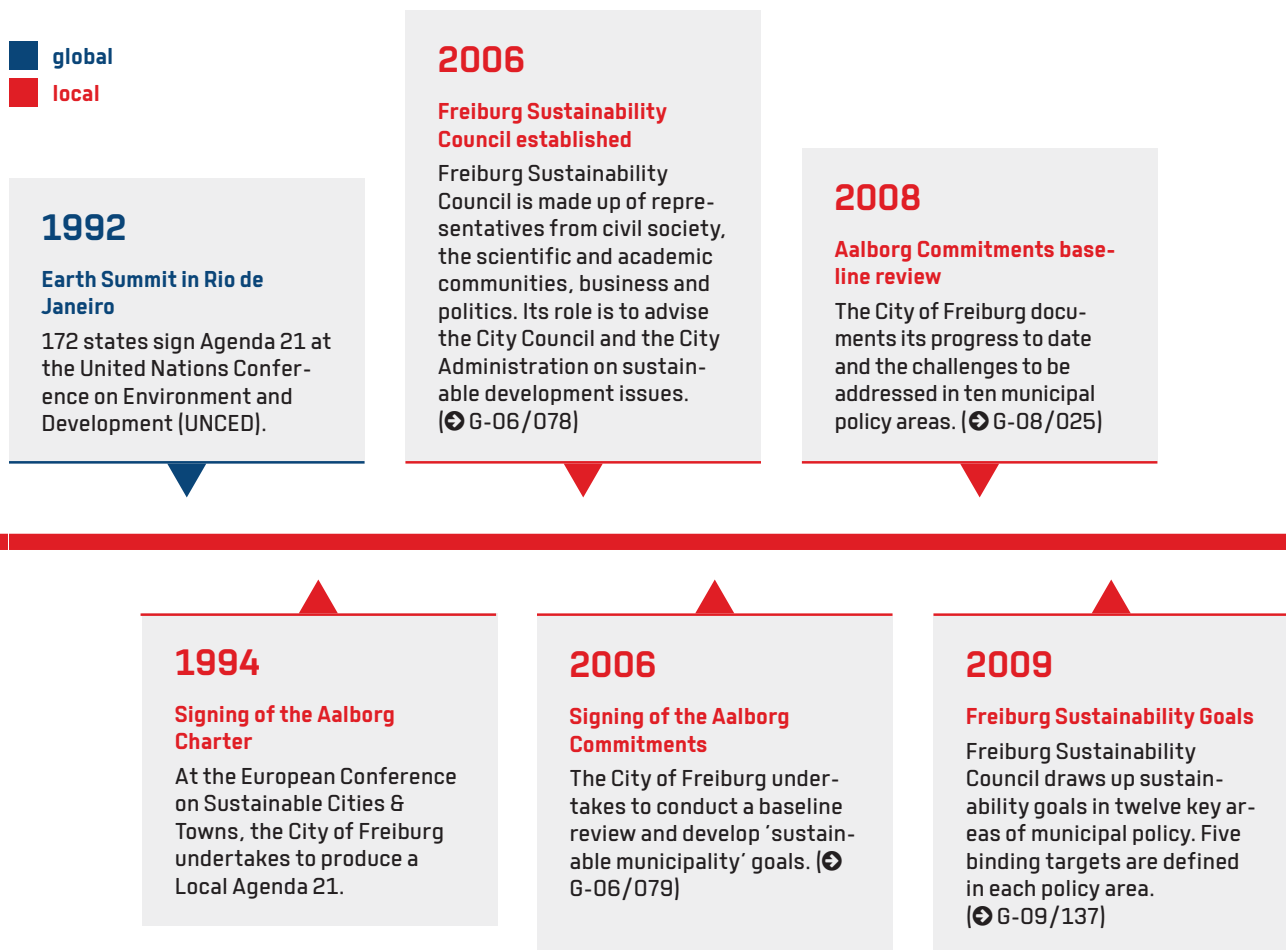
global
local

1992

Earth Summit in Rio de Janeiro

172 states sign Agenda 21 at the United Nations Conference on Environment and Development (UNCED).

2006

Freiburg Sustainability Council established

Freiburg Sustainability Council is made up of representatives from civil society, the scientific and academic communities, business and politics. Its role is to advise the City Council and the City Administration on sustainable development issues. (➲ G-06/078)

2008

Aalborg Commitments baseline review

The City of Freiburg documents its progress to date and the challenges to be addressed in ten municipal policy areas. (➲ G-08/025)

1994

Signing of the Aalborg Charter

At the European Conference on Sustainable Cities & Towns, the City of Freiburg undertakes to produce a Local Agenda 21.

2006

Signing of the Aalborg Commitments

The City of Freiburg undertakes to conduct a baseline review and develop 'sustainable municipality' goals. (➲ G-06/079)

2009

Freiburg Sustainability Goals

Freiburg Sustainability Council draws up sustainability goals in twelve key areas of municipal policy. Five binding targets are defined in each policy area. (➲ G-09/137)